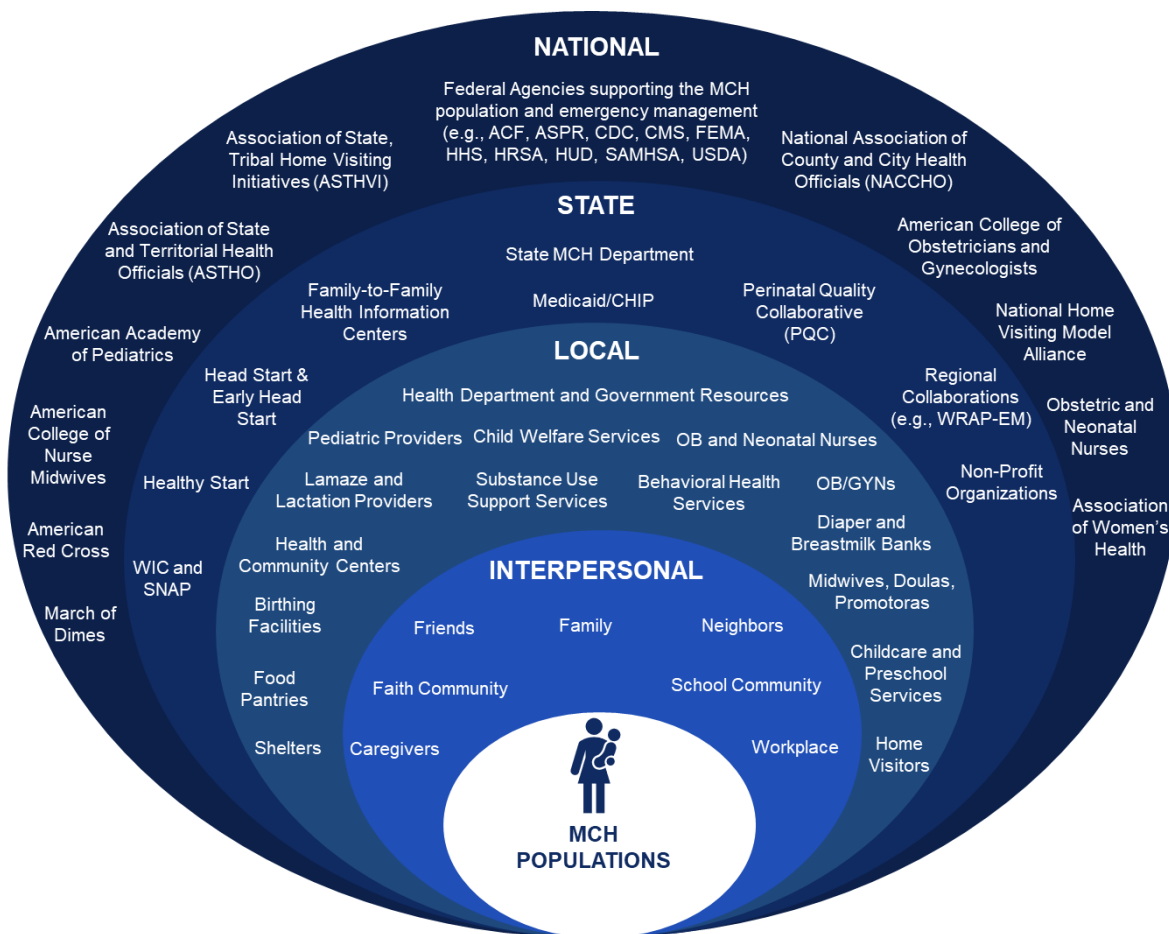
NATIONAL

Federal Agencies supporting the MCH population and emergency management (e.g., ACF, ASPR, CDC, CMS, FEMA, HHS, HRSA, HUD, SAMHSA, USDA)

Association of State, Tribal Home Visiting Initiatives (ASTHVI)

National Association of County and City Health Officials (NACCHO)

Association of State and Territorial Health Officials (ASTHO)

American College of Obstetricians and Gynecologists

American Academy of Pediatrics

National Home Visiting Model Alliance

American College of Nurse Midwives

Obstetric and Neonatal Nurses

American Red Cross

Association of Women's Health

March of Dimes

STATE

State MCH Department

Family-to-Family Health Information Centers

Medicaid/CHIP

Perinatal Quality Collaborative (PQC)

Head Start & Early Head Start

Regional Collaborations (e.g., WRAP-EM)

Healthy Start

Non-Profit Organizations

WIC and SNAP

LOCAL

Health Department and Government Resources

Pediatric Providers

Child Welfare Services

OB and Neonatal Nurses

Lamaze and Lactation Providers

Substance Use Support Services

Behavioral Health Services

OB/GYNs

Diaper and Breastmilk Banks

Health and Community Centers

Midwives, Doulas, Promotoras

Birthing Facilities

Childcare and Preschool Services

Food Pantries

Shelters

Home Visitors

INTERPERSONAL

Friends

Family

Neighbors

Faith Community

School Community

Caregivers

Workplace

MCH POPULATIONS